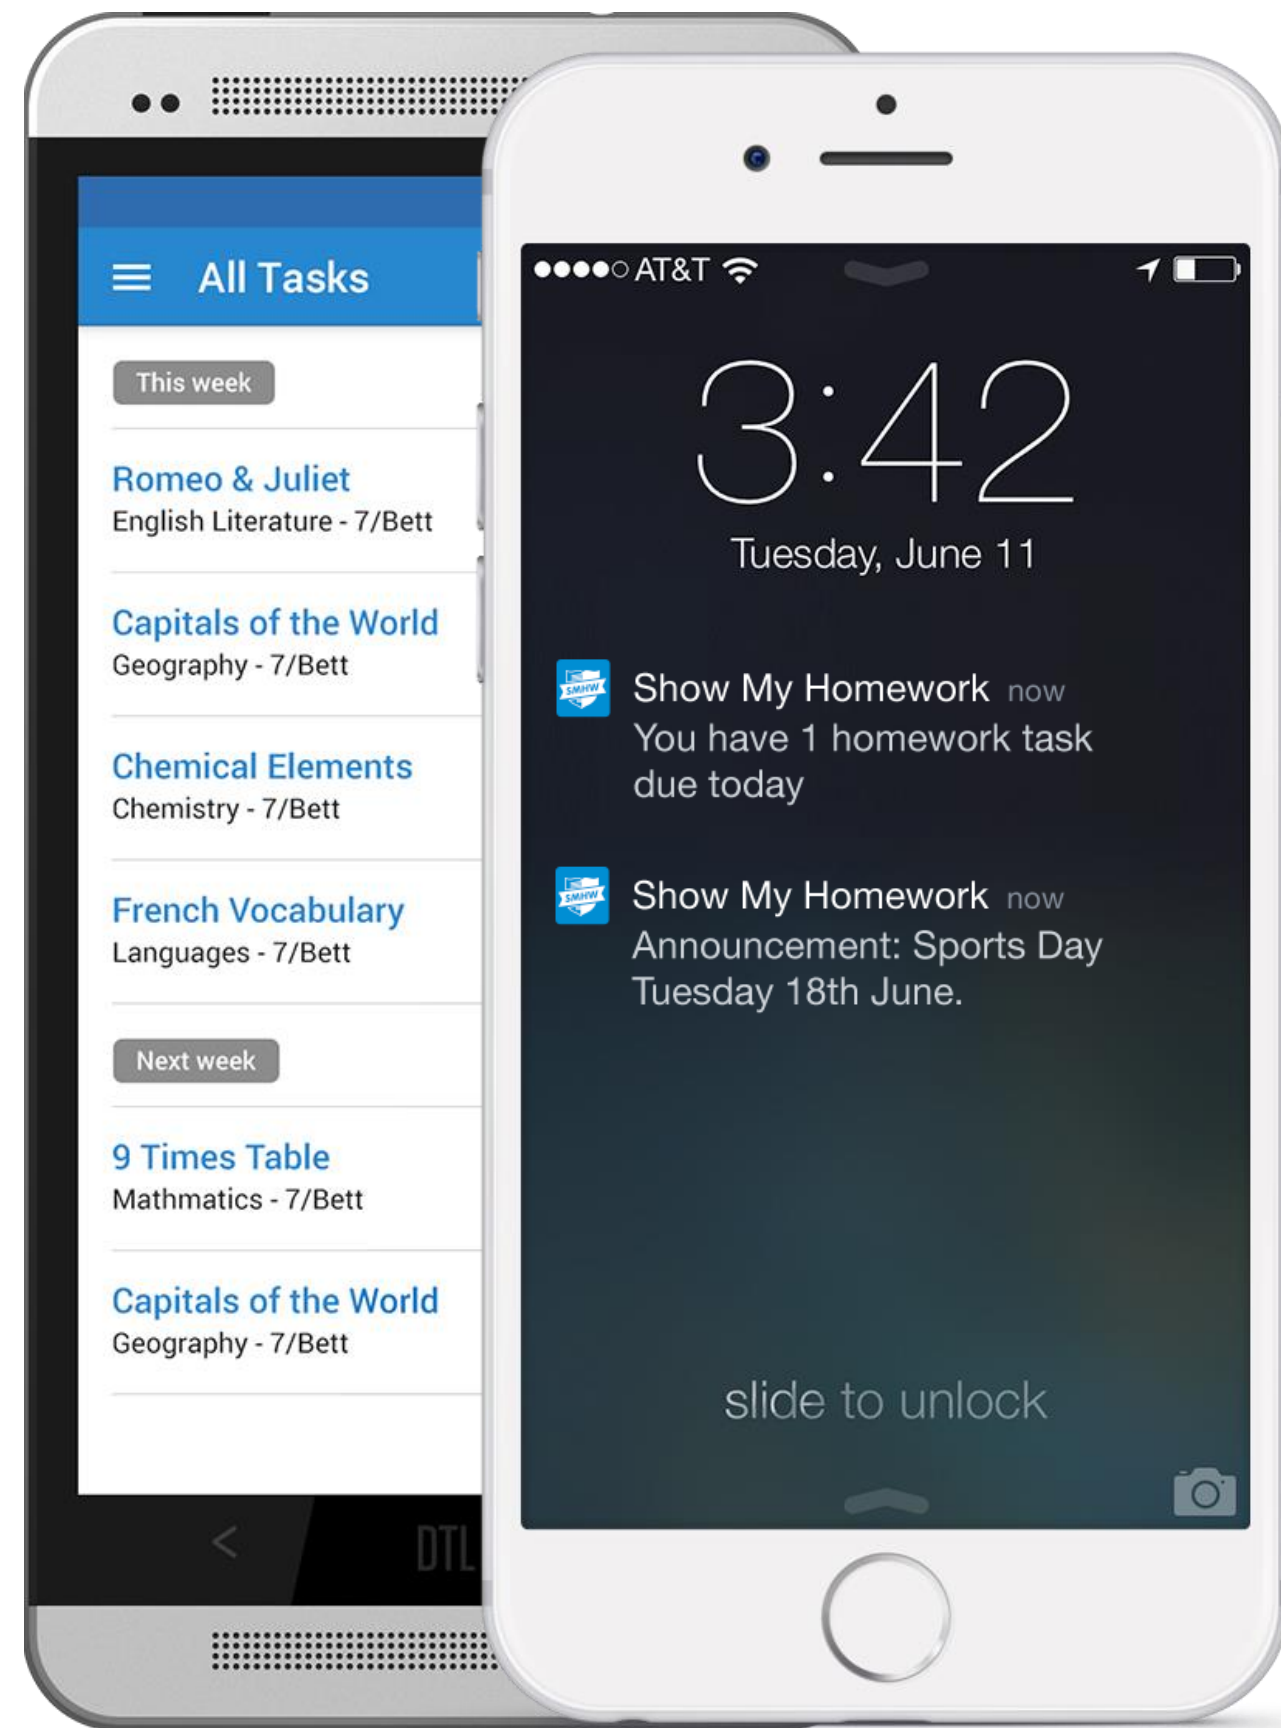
All Tasks

This week

Romeo & Juliet
English Literature - 7/Bett

Capitals of the World
Geography - 7/Bett

Chemical Elements
Chemistry - 7/Bett

French Vocabulary
Languages - 7/Bett

Next week

9 Times Table
Mathmatics - 7/Bett

Capitals of the World
Geography - 7/Bett

DTL

●●●●○ AT&T

3:42
Tuesday, June 11

SMHW
Show My Homework now
You have 1 homework task due today

SMHW
Show My Homework now
Announcement: Sports Day Tuesday 18th June.

slide to unlock